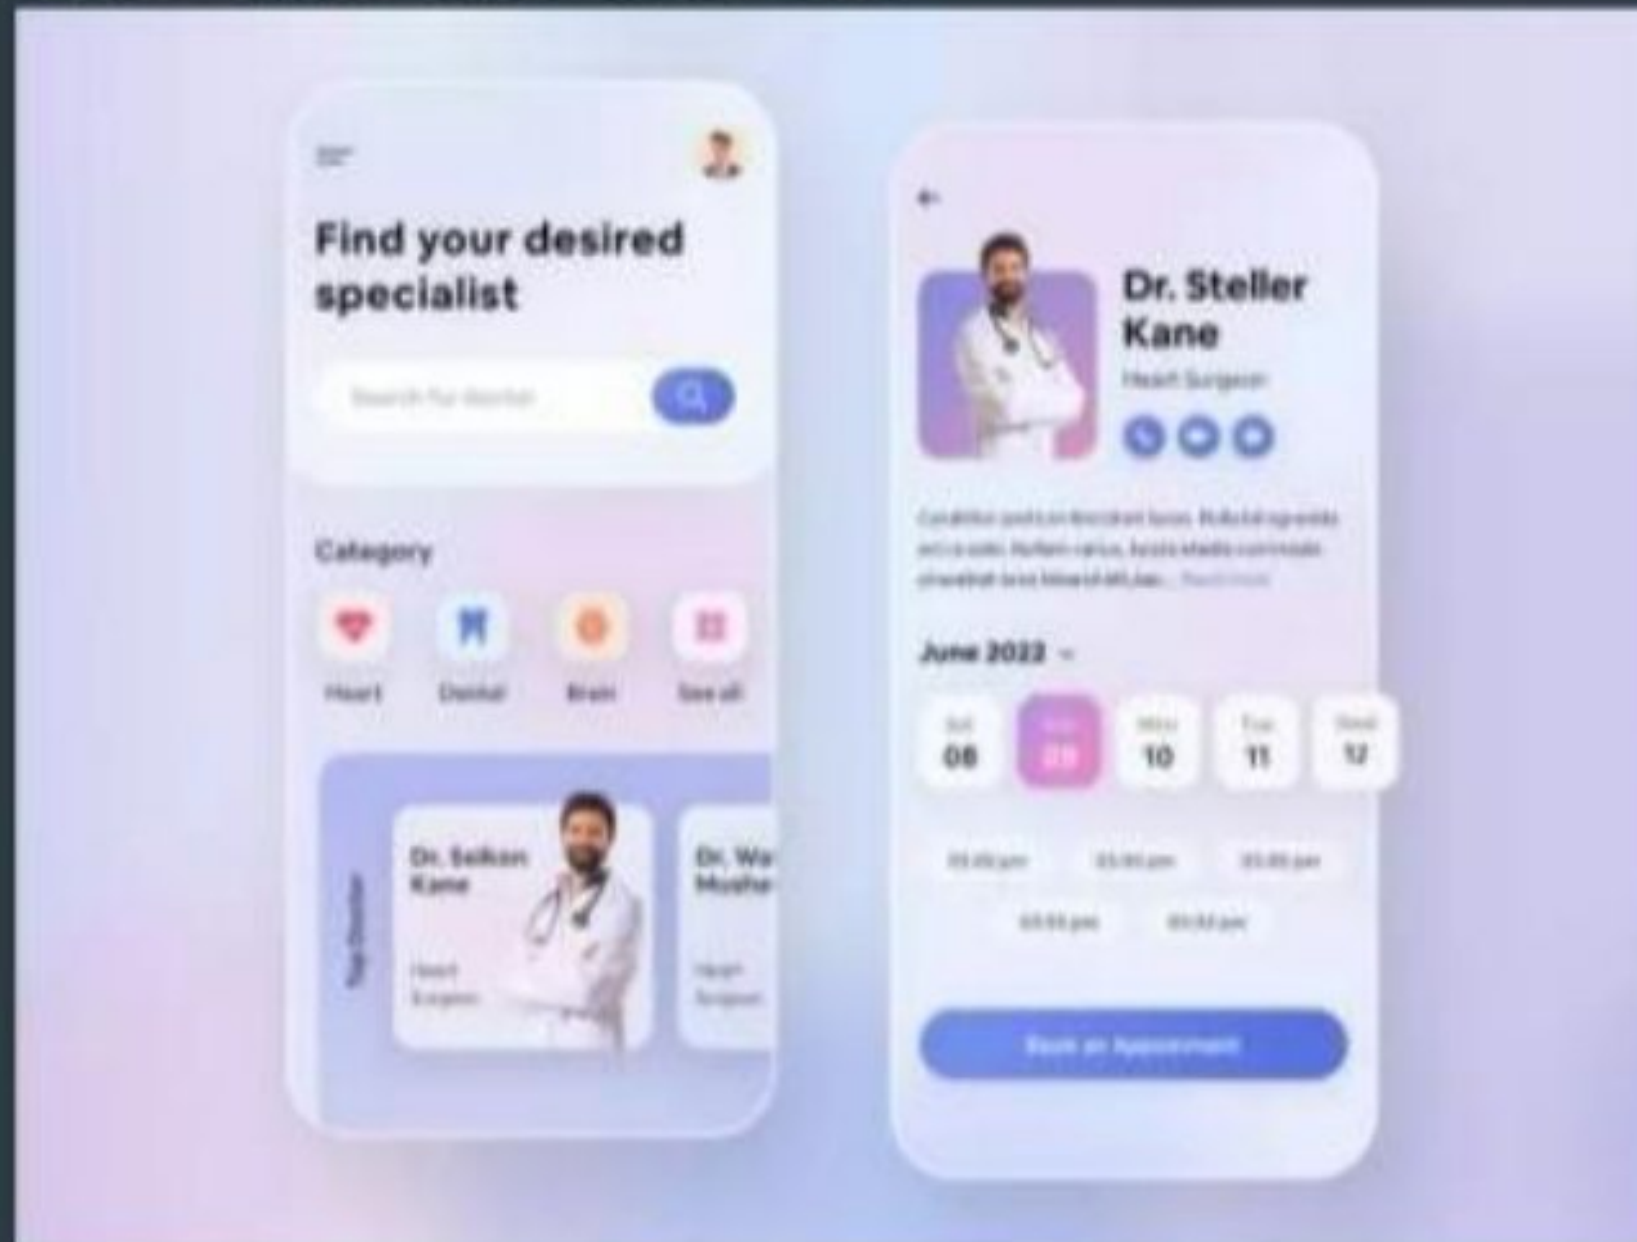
Find your desired specialist

Search for doctor

Category

Heart

Dental

Brain

See all

Top Doctor

Dr. Selkon Kane

Heart Surgeon

Dr. Wa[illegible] Mushe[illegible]

Heart Surgeon

Dr. Steller Kane

Heart Surgeon

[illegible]

June 2022

Sat 08

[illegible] 09

Mon 10

Tue 11

Wed 12

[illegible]

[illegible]

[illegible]

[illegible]

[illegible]

Book an Appointment